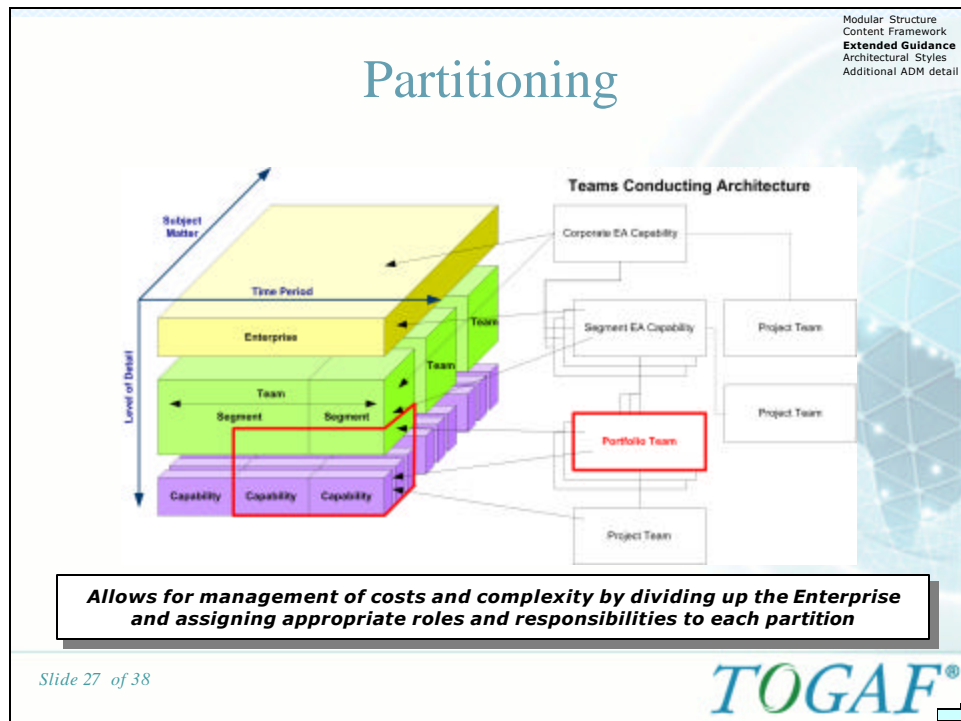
Modular Structure
Content Framework
**Extended Guidance**
Architectural Styles
Additional ADM detail

Partitioning

Subject Matter

Time Period

Level of Detail

Enterprise

Team

Team

Team

Segment

Segment

Capability

Capability

Capability

Teams Conducting Architecture

Corporate EA Capability

Segment EA Capability

Project Team

Project Team

Portfolio Team

Project Team

Allows for management of costs and complexity by dividing up the Enterprise and assigning appropriate roles and responsibilities to each partition

Slide 27 of 38

TOGAF®